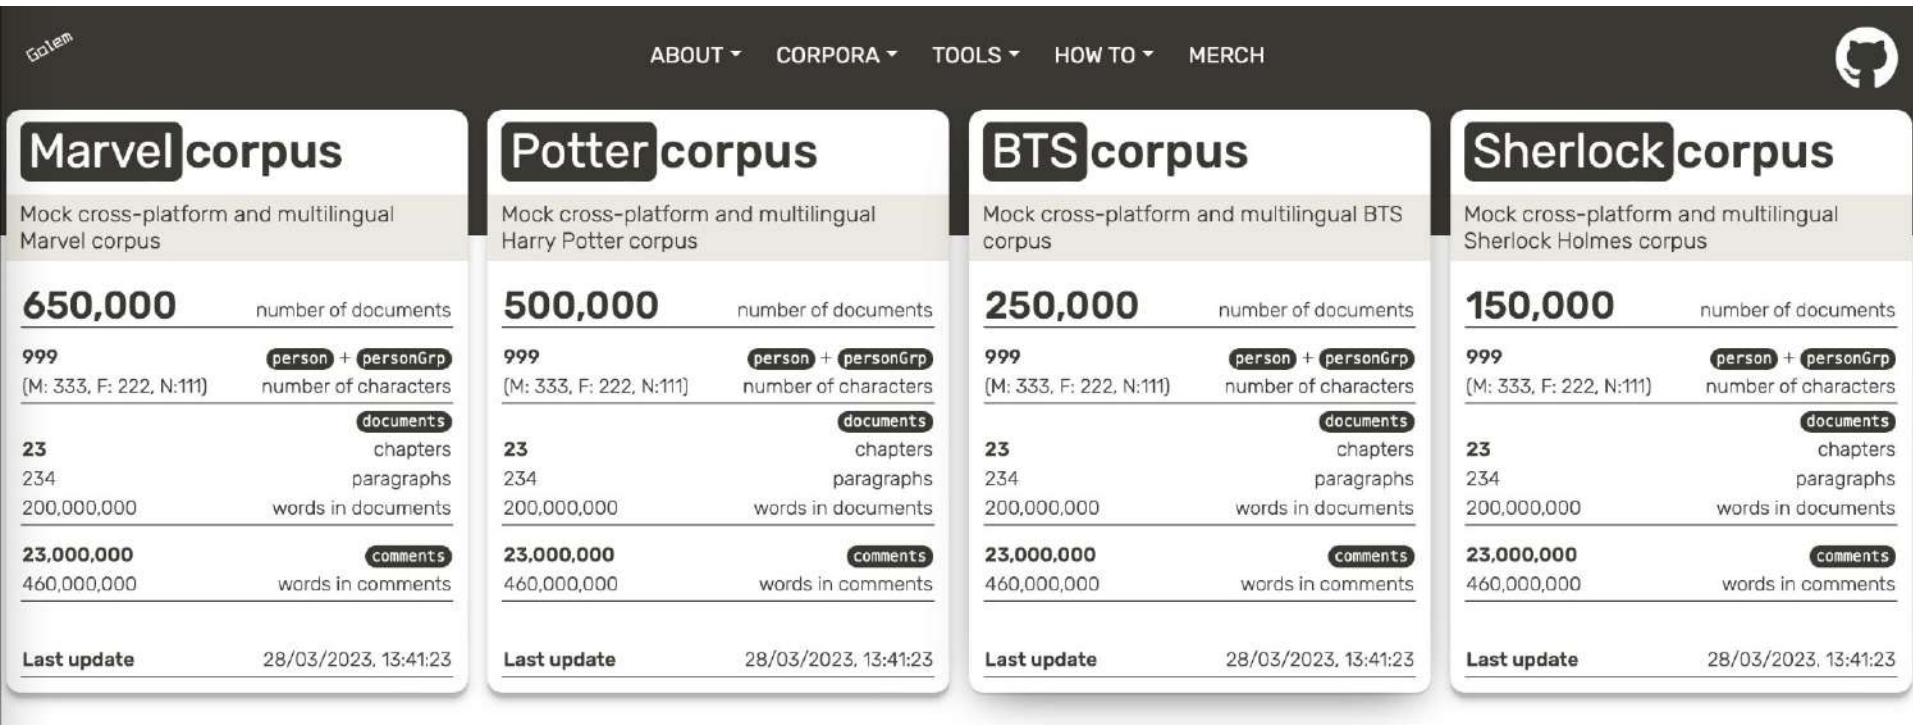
Golem

ABOUT CORPORA TOOLS HOW TO MERCH

Marvel corpus

Mock cross-platform and multilingual Marvel corpus

650,000 number of documents

999 person + personGrp
(M: 333, F: 222, N:111) number of characters

documents
23 chapters
234 paragraphs
200,000,000 words in documents

23,000,000 comments
460,000,000 words in comments

Last update 28/03/2023, 13:41:23

Potter corpus

Mock cross-platform and multilingual Harry Potter corpus

500,000 number of documents

999 person + personGrp
(M: 333, F: 222, N:111) number of characters

documents
23 chapters
234 paragraphs
200,000,000 words in documents

23,000,000 comments
460,000,000 words in comments

Last update 28/03/2023, 13:41:23

BTS corpus

Mock cross-platform and multilingual BTS corpus

250,000 number of documents

999 person + personGrp
(M: 333, F: 222, N:111) number of characters

documents
23 chapters
234 paragraphs
200,000,000 words in documents

23,000,000 comments
460,000,000 words in comments

Last update 28/03/2023, 13:41:23

Sherlock corpus

Mock cross-platform and multilingual Sherlock Holmes corpus

150,000 number of documents

999 person + personGrp
(M: 333, F: 222, N:111) number of characters

documents
23 chapters
234 paragraphs
200,000,000 words in documents

23,000,000 comments
460,000,000 words in comments

Last update 28/03/2023, 13:41:23